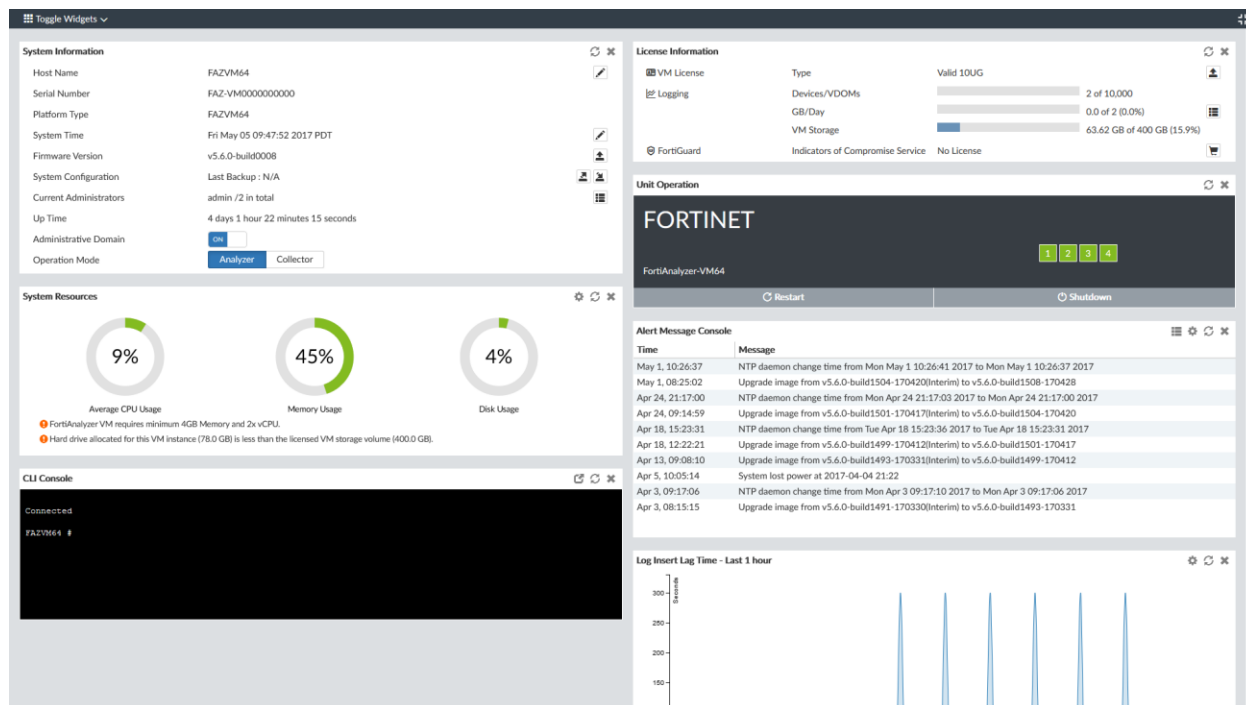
Toggle Widgets

System Information

| | |
|---|---|
| Host Name | FAZVM64 |
| Serial Number | FAZ-VM0000000000 |
| Platform Type | FAZVM64 |
| System Time | Fri May 05 09:47:52 2017 PDT |
| Firmware Version | v5.6.0-build0008 |
| System Configuration | Last Backup : N/A |
| Current Administrators | admin /2 in total |
| Up Time | 4 days 1 hour 22 minutes 15 seconds |
| Administrative Domain | ON |
| Operation Mode | Analyzer Collector |

System Resources

9% Average CPU Usage

45% Memory Usage

4% Disk Usage

FortiAnalyzer VM requires minimum 4GB Memory and 2x vCPU.

Hard drive allocated for this VM instance (78.0 GB) is less than the licensed VM storage volume (400.0 GB).

CLI Console

Connected

FAZVM64 #

License Information

| | | |
|---|---|---|
| VM License | Type | Valid 10UG |
| Logging | Devices/VDOMs | 2 of 10,000 |
| | GB/Day | 0.0 of 2 (0.0%) |
| | VM Storage | 63.62 GB of 400 GB (15.9%) |
| FortiGuard | Indicators of Compromise Service | No License |

Unit Operation

FORTINET

FortiAnalyzer-VM64

1 2 3 4

Restart

Shutdown

Alert Message Console

| Time | Message |
|---|---|
| May 1, 10:26:37 | NTP daemon change time from Mon May 1 10:26:41 2017 to Mon May 1 10:26:37 2017 |
| May 1, 08:25:02 | Upgrade image from v5.6.0-build1504-170420(Interim) to v5.6.0-build1508-170428 |
| Apr 24, 21:17:00 | NTP daemon change time from Mon Apr 24 21:17:03 2017 to Mon Apr 24 21:17:00 2017 |
| Apr 24, 09:14:59 | Upgrade image from v5.6.0-build1501-170417(Interim) to v5.6.0-build1504-170420 |
| Apr 18, 15:23:31 | NTP daemon change time from Tue Apr 18 15:23:36 2017 to Tue Apr 18 15:23:31 2017 |
| Apr 18, 12:22:21 | Upgrade image from v5.6.0-build1499-170412(Interim) to v5.6.0-build1501-170417 |
| Apr 13, 09:08:10 | Upgrade image from v5.6.0-build1493-170331(Interim) to v5.6.0-build1499-170412 |
| Apr 5, 10:05:14 | System lost power at 2017-04-04 21:22 |
| Apr 3, 09:17:06 | NTP daemon change time from Mon Apr 3 09:17:10 2017 to Mon Apr 3 09:17:06 2017 |
| Apr 3, 08:15:15 | Upgrade image from v5.6.0-build1491-170330(Interim) to v5.6.0-build1493-170331 |

Log Insert Lag Time - Last 1 hour

Seconds

300

250

200

150